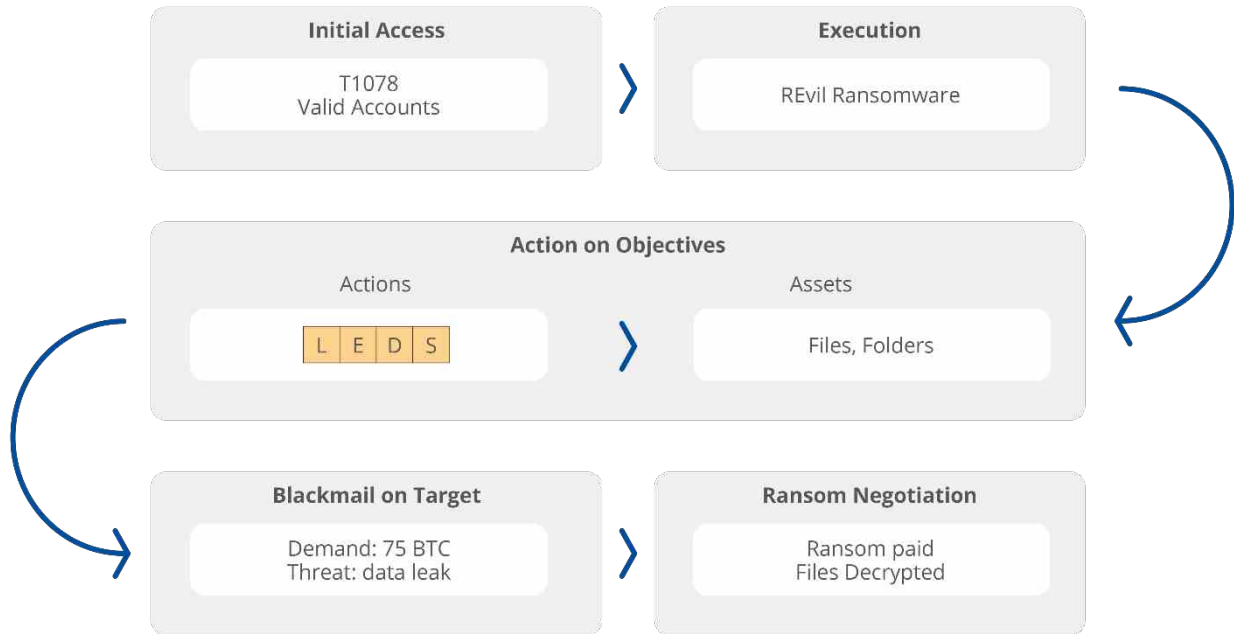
Initial Access

T1078
Valid Accounts

Execution

REvil Ransomware

Action on Objectives

Actions

| L | E | D | S |
|---|---|---|---|

Assets

Files, Folders

Blackmail on Target

Demand: 75 BTC
Threat: data leak

Ransom Negotiation

Ransom paid
Files Decrypted